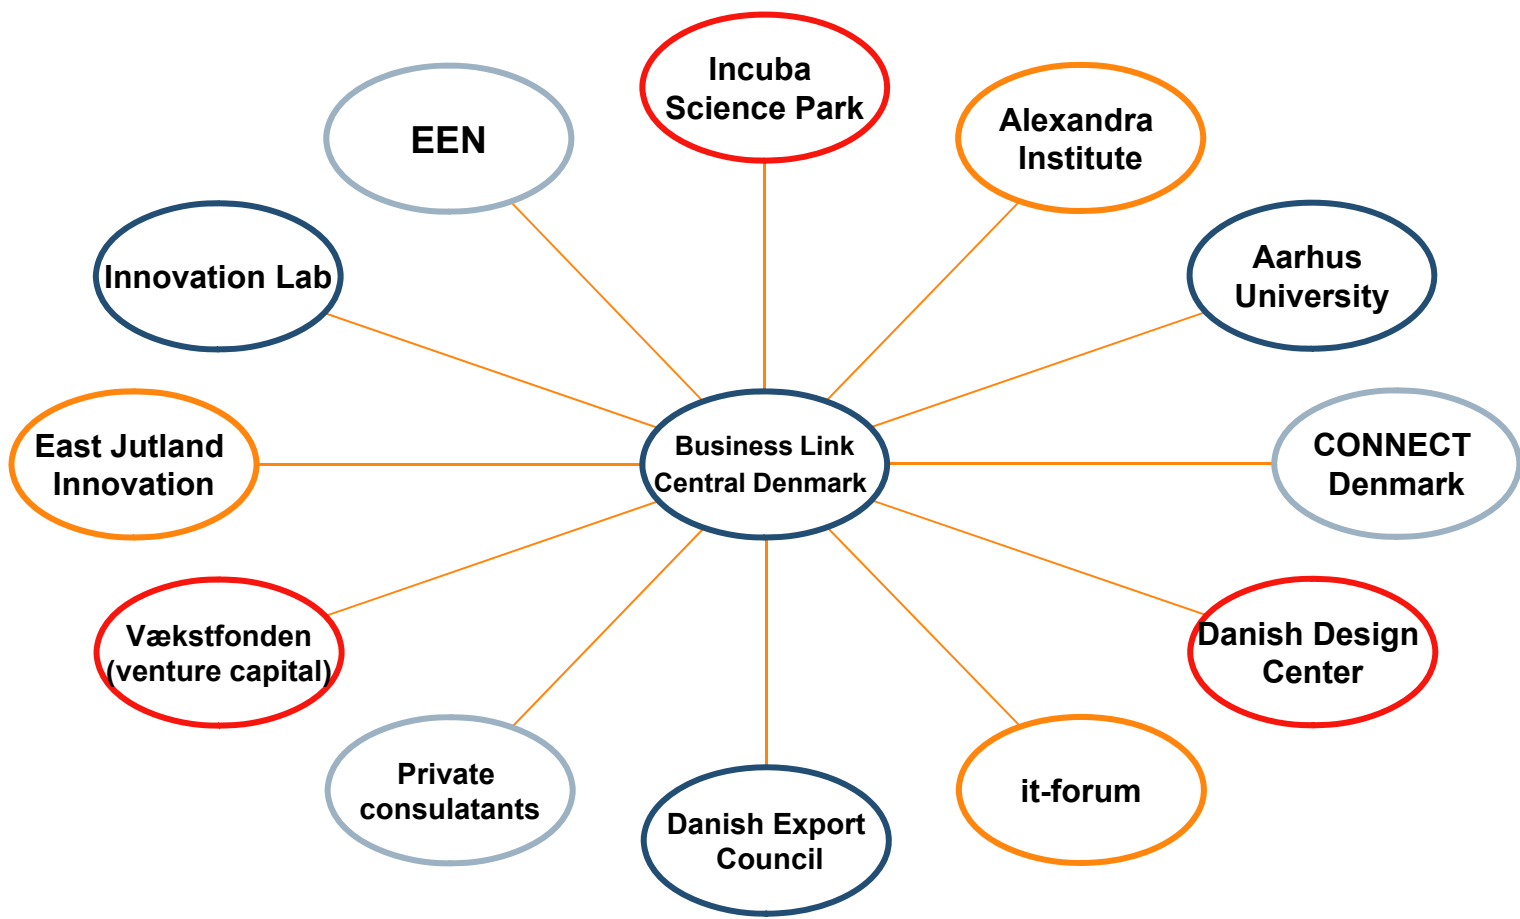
Incuba Science Park

EEN

Alexandra Institute

Innovation Lab

Aarhus University

East Jutland Innovation

Business Link Central Denmark

CONNECT Denmark

Vækstfonden (venture capital)

Danish Design Center

Private consulatants

Danish Export Council

it-forum